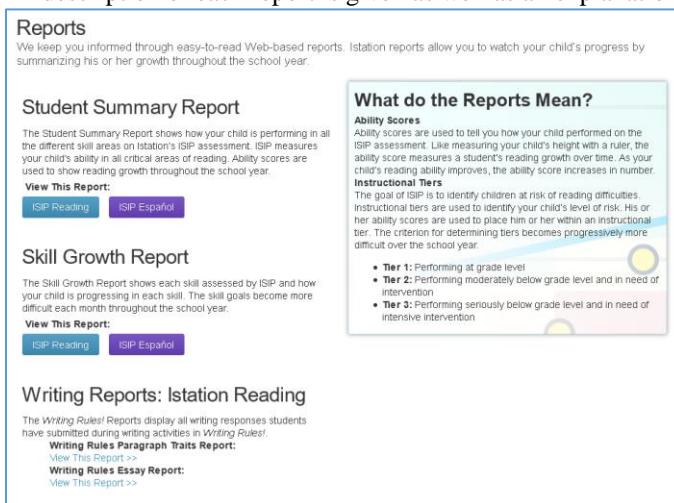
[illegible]

Reports
We keep you informed through easy-to-read Web-based reports. Istation reports allow you to watch your child's progress by summarizing his or her growth throughout the school year.

Student Summary Report
The Student Summary Report shows how your child is performing in all the different skill areas on Istation's ISIP assessment. ISIP measures your child's ability in all critical areas of reading. Ability scores are used to show reading growth throughout the school year.
View This Report:
ISIP Reading ISIP Español

Skill Growth Report
The Skill Growth Report shows each skill assessed by ISIP and how your child is progressing in each skill. The skill goals become more difficult each month throughout the school year.
View This Report:
ISIP Reading ISIP Español

Writing Reports: Istation Reading
The Writing Rules! Reports display all writing responses students have submitted during writing activities in Writing Rules!.
Writing Rules Paragraph Traits Report:
View This Report >>
Writing Rules Essay Report:
View This Report >>

What do the Reports Mean?
Ability Scores
Ability scores are used to tell you how your child performed on the ISIP assessment. Like measuring your child's height with a ruler, the ability score measures a student's reading growth over time. As your child's reading ability improves, the ability score increases in number.
Instructional Tiers
The goal of ISIP is to identify children at risk of reading difficulties. Instructional tiers are used to identify your child's level of risk. His or her ability scores are used to place him or her within an instructional tier. The criterion for determining tiers becomes progressively more difficult over the school year.
• Tier 1: Performing at grade level
• Tier 2: Performing moderately below grade level and in need of intervention
• Tier 3: Performing seriously below grade level and in need of intensive intervention